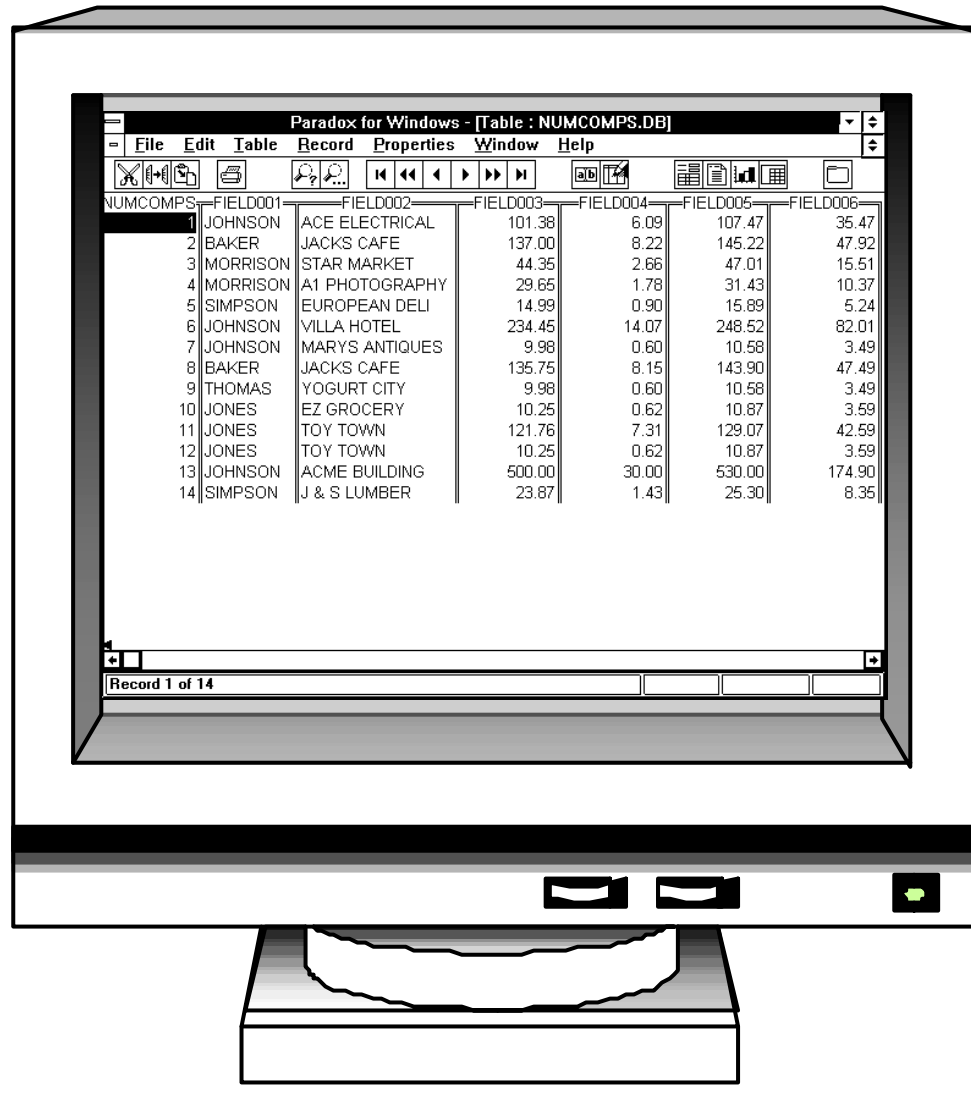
Paradox for Windows - [Table : NUMCOMPS.DB]

File Edit Table Record Properties Window Help

| NUMCOMPS | FIELD001 | FIELD002 | FIELD003 | FIELD004 | FIELD005 | FIELD006 |
|---|---|---|---|---|---|---|
| 1 | JOHNSON | ACE ELECTRICAL | 101.38 | 6.09 | 107.47 | 35.47 |
| 2 | BAKER | JACKS CAFE | 137.00 | 8.22 | 145.22 | 47.92 |
| 3 | MORRISON | STAR MARKET | 44.35 | 2.66 | 47.01 | 15.51 |
| 4 | MORRISON | A1 PHOTOGRAPHY | 29.65 | 1.78 | 31.43 | 10.37 |
| 5 | SIMPSON | EUROPEAN DELI | 14.99 | 0.90 | 15.89 | 5.24 |
| 6 | JOHNSON | VILLA HOTEL | 234.45 | 14.07 | 248.52 | 82.01 |
| 7 | JOHNSON | MARYS ANTIQUES | 9.98 | 0.60 | 10.58 | 3.49 |
| 8 | BAKER | JACKS CAFE | 135.75 | 8.15 | 143.90 | 47.49 |
| 9 | THOMAS | YOGURT CITY | 9.98 | 0.60 | 10.58 | 3.49 |
| 10 | JONES | EZ GROCERY | 10.25 | 0.62 | 10.87 | 3.59 |
| 11 | JONES | TOY TOWN | 121.76 | 7.31 | 129.07 | 42.59 |
| 12 | JONES | TOY TOWN | 10.25 | 0.62 | 10.87 | 3.59 |
| 13 | JOHNSON | ACME BUILDING | 500.00 | 30.00 | 530.00 | 174.90 |
| 14 | SIMPSON | J & S LUMBER | 23.87 | 1.43 | 25.30 | 8.35 |

Record 1 of 14